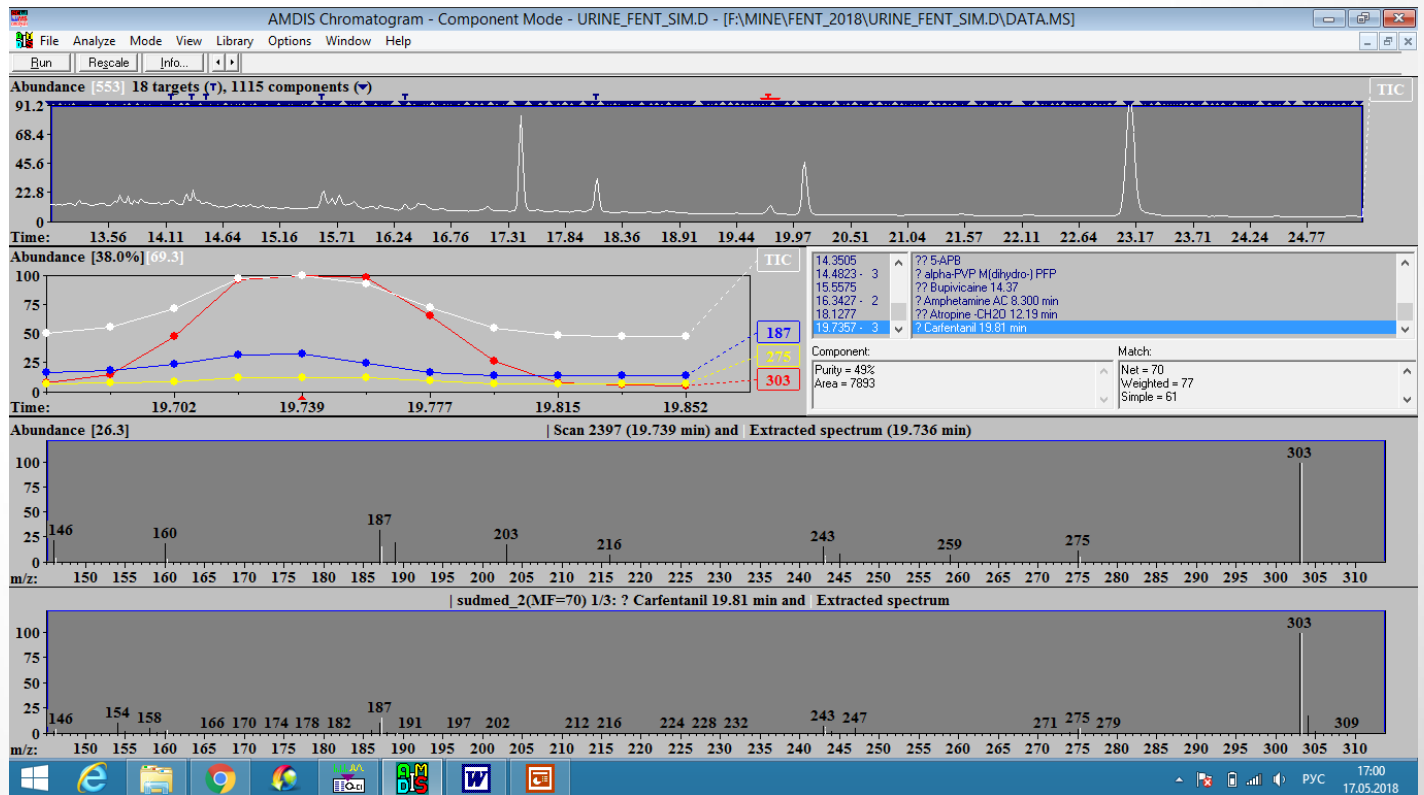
AMDIS Chromatogram - Component Mode - URINE_FENT_SIM.D - [F:\MINE\FENT_2018\URINE_FENT_SIM.D\DATA.MS]

File Analyze Mode View Library Options Window Help

Run Rescale Info...

Abundance [553] 18 targets (T), 1115 components (▼)

TIC

91.2
68.4
45.6
22.8
0

Time: 13.56 14.11 14.64 15.16 15.71 16.24 16.76 17.31 17.84 18.36 18.91 19.44 19.97 20.51 21.04 21.57 22.11 22.64 23.17 23.71 24.24 24.77

Abundance [38.0%] 69.3

TIC

100
75
50
25
0

Time: 19.702 19.739 19.777 19.815 19.852

187
275
303

| 14.3505 | ?? 5-APB |
|---|---|
| 14.4823 - 3 | ? alpha-PVP M(dihydro-) PFP |
| 15.5575 | ?? Bupivicaine 14.37 |
| 16.3427 - 2 | ? Amphetamine AC 8.300 min |
| 18.1277 | ?? Atropine -CH2O 12.19 min |
| 19.7357 - 3 | ? Carfentanil 19.81 min |

Component:
Purity = 49%
Area = 7893

Match:
Net = 70
Weighted = 77
Simple = 61

Abundance [26.3] | Scan 2397 (19.739 min) and Extracted spectrum (19.736 min)

100
75
50
25
0

146 160 187 203 216 243 259 275 303

m/z: 150 155 160 165 170 175 180 185 190 195 200 205 210 215 220 225 230 235 240 245 250 255 260 265 270 275 280 285 290 295 300 305 310

| sudmed_2(MF=70) 1/3: ? Carfentanil 19.81 min and Extracted spectrum

100
75
50
25
0

146 154 158 166 170 174 178 182 187 191 197 202 212 216 224 228 232 243 247 271 275 279 303 309

m/z: 150 155 160 165 170 175 180 185 190 195 200 205 210 215 220 225 230 235 240 245 250 255 260 265 270 275 280 285 290 295 300 305 310

W

РУС 17:00 17.05.2018